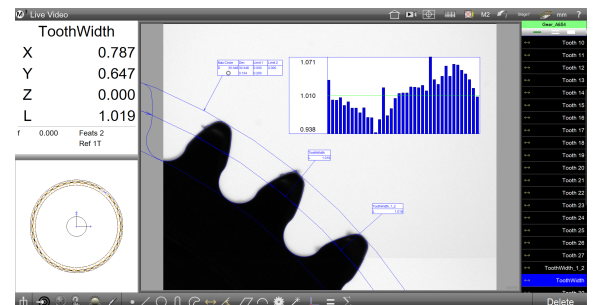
Live Video

M2

mm

?

Gear_A6A4

ToothWidth

X 0.787

Y 0.647

Z 0.000

L 1.019

f 0.000

Feats 2

Ref 1T

1.071

1.010

0.938

ToothWidth

ToothWidth_1_2

Tooth 10

Tooth 11

Tooth 12

Tooth 13

Tooth 14

Tooth 15

Tooth 16

Tooth 17

Tooth 18

Tooth 19

Tooth 20

Tooth 21

Tooth 22

Tooth 23

Tooth 24

Tooth 25

Tooth 26

Tooth 27

ToothWidth_1_2

ToothWidth

Delete